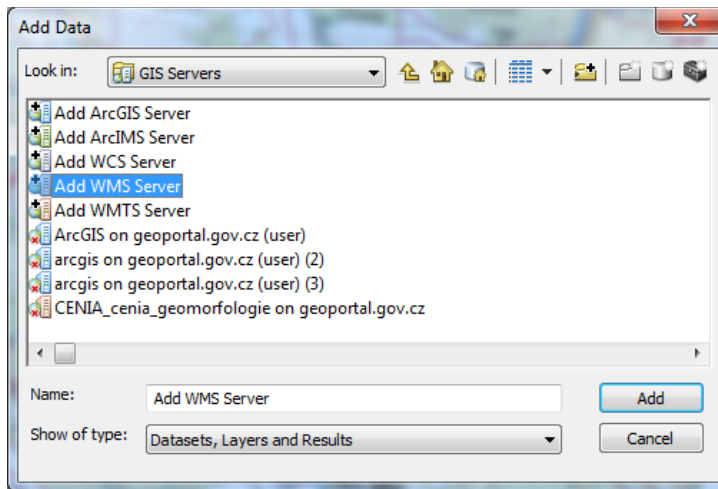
Add Data

Look in: GIS Servers

Add ArcGIS Server
Add ArcIMS Server
Add WCS Server
Add WMS Server
Add WMTS Server
ArcGIS on geoportal.gov.cz (user)
arcgis on geoportal.gov.cz (user) (2)
arcgis on geoportal.gov.cz (user) (3)
CENIA_cenia_geomorfologie on geoportal.gov.cz

Name: Add WMS Server
Add

Show of type: Datasets, Layers and Results
Cancel